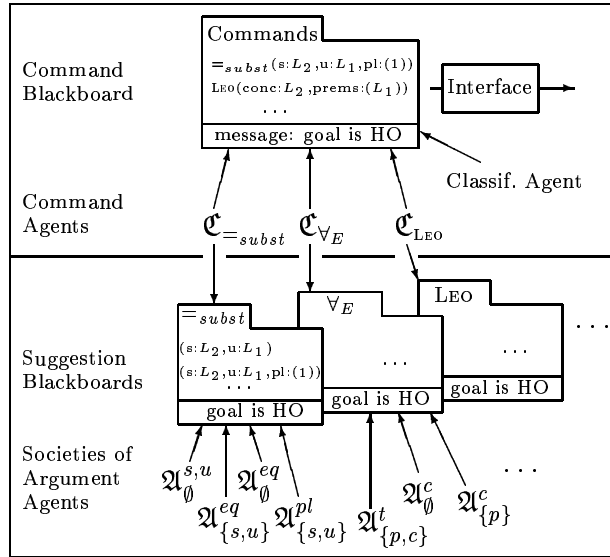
Command Blackboard

Commands
$=_{subst}$(s:$L_2$,u:$L_1$,pl:(1))
Leo(conc:$L_2$,prems:($L_1$))
...
message: goal is HO

Interface

Classif. Agent

Command Agents

$\mathfrak{C}_{=_{subst}}$ $\mathfrak{C}_{\forall_E}$ $\mathfrak{C}_{\text{Leo}}$

Suggestion Blackboards

$=_{subst}$
(s:$L_2$,u:$L_1$)
(s:$L_2$,u:$L_1$,pl:(1))
...
goal is HO

$\forall_E$
...
goal is HO

Leo
...
goal is HO

...

Societies of Argument Agents

$\mathfrak{A}^{s,u}_{\emptyset}$ $\mathfrak{A}^{eq}_{\{s,u\}}$ $\mathfrak{A}^{eq}_{\emptyset}$ $\mathfrak{A}^{pl}_{\{s,u\}}$ $\mathfrak{A}^{t}_{\{p,c\}}$ $\mathfrak{A}^{c}_{\emptyset}$ $\mathfrak{A}^{c}_{\{p\}}$ ...